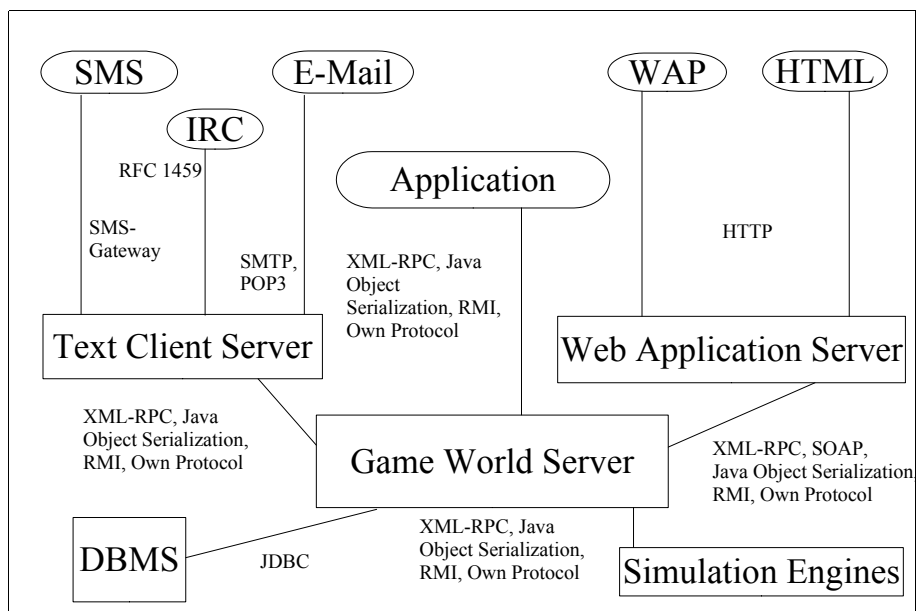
SMS

E-Mail

WAP

HTML

IRC

RFC 1459

Application

SMS-Gateway

SMTP, POP3

XML-RPC, Java Object Serialization, RMI, Own Protocol

HTTP

Text Client Server

Web Application Server

XML-RPC, Java Object Serialization, RMI, Own Protocol

Game World Server

XML-RPC, SOAP, Java Object Serialization RMI, Own Protocol

DBMS

JDBC

XML-RPC, Java Object Serialization, RMI, Own Protocol

Simulation Engines